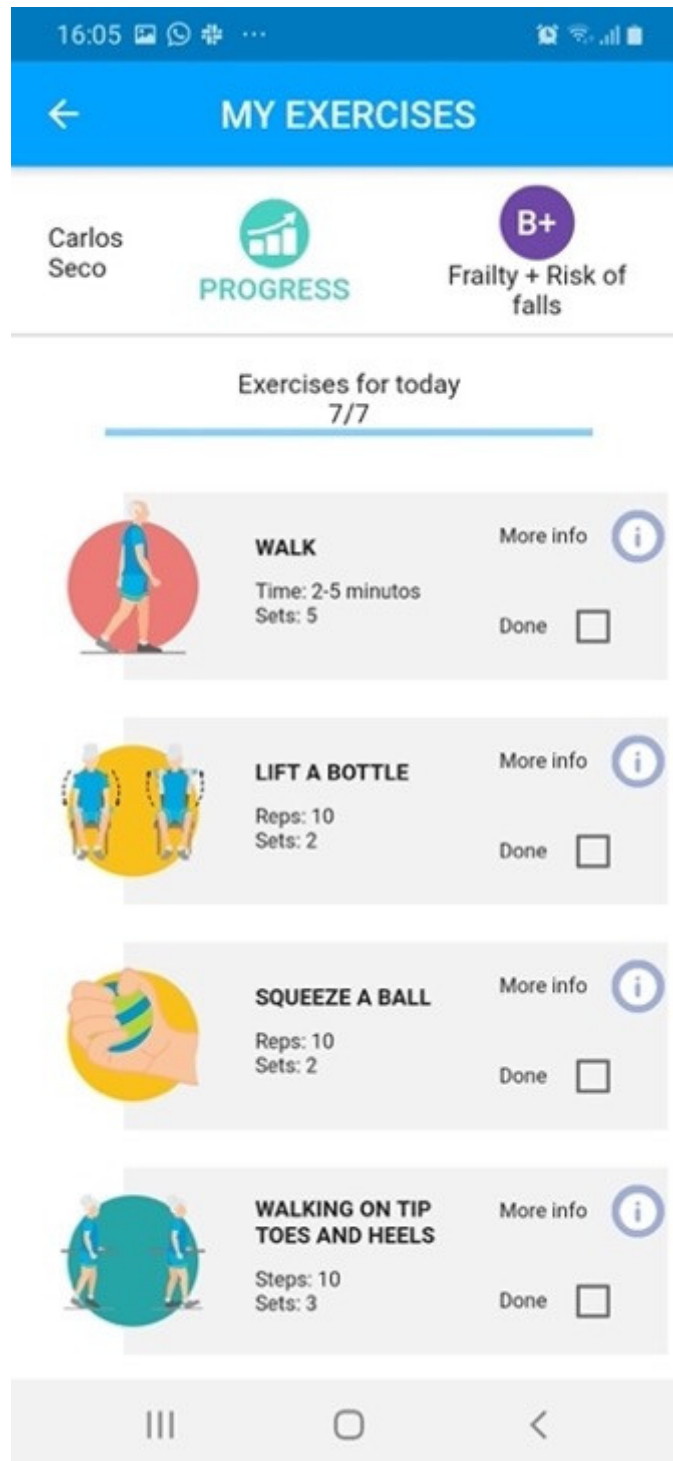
16:05

MY EXERCISES

Carlos Seco

PROGRESS

B+

Frailty + Risk of falls

Exercises for today
7/7

WALK
Time: 2-5 minutos
Sets: 5

More info
Done

LIFT A BOTTLE
Reps: 10
Sets: 2

More info
Done

SQUEEZE A BALL
Reps: 10
Sets: 2

More info
Done

WALKING ON TIP TOES AND HEELS
Steps: 10
Sets: 3

More info
Done